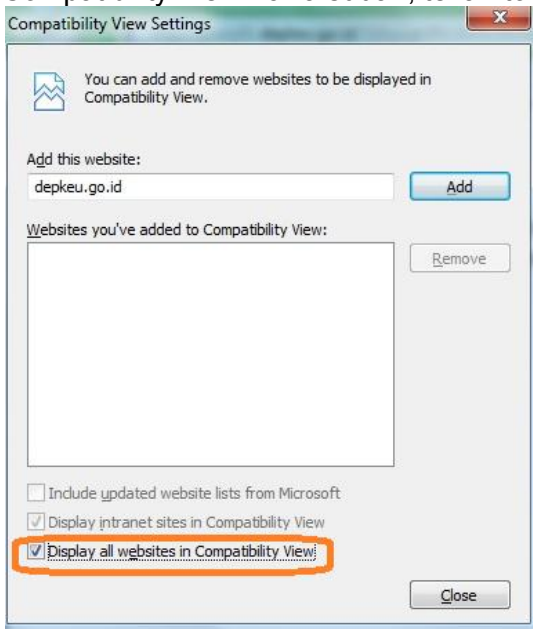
Compatibility View Settings

You can add and remove websites to be displayed in Compatibility View.

Add this website:

depkeu.go.id

Add

Websites you've added to Compatibility View:

Remove

Include updated website lists from Microsoft

Display intranet sites in Compatibility View

Display all websites in Compatibility View

Close